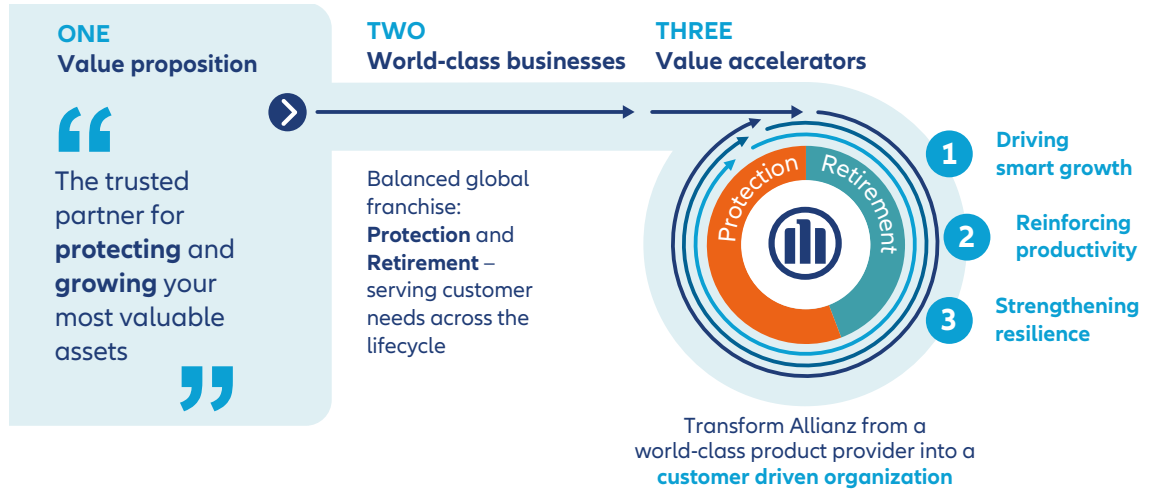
ONE
Value proposition

“

The trusted partner for **protecting** and **growing** your most valuable assets

”

TWO
World-class businesses

Balanced global franchise: **Protection** and **Retirement** – serving customer needs across the lifecycle

THREE
Value accelerators

Protection Retirement

1 Driving smart growth

2 Reinforcing productivity

3 Strengthening resilience

Transform Allianz from a world-class product provider into a **customer driven organization**